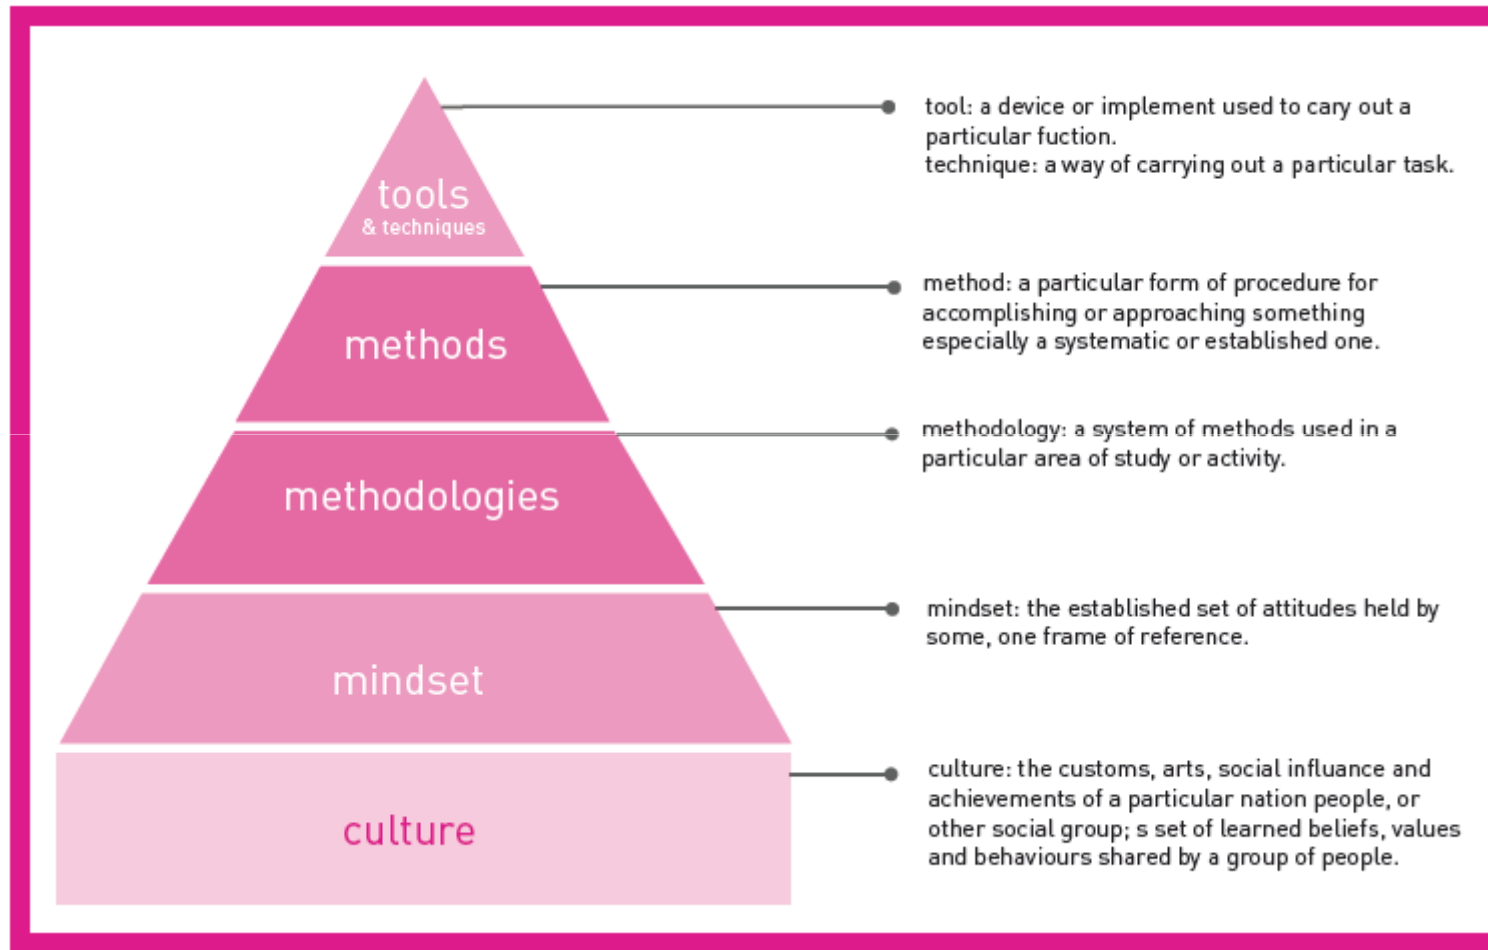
tools
& techniques

methods

methodologies

mindset

culture

tool: a device or implement used to cary out a particular fuction.
technique: a way of carrying out a particular task.

method: a particular form of procedure for accomplishing or approaching something especially a systematic or established one.

methodology: a system of methods used in a particular area of study or activity.

mindset: the established set of attitudes held by some, one frame of reference.

culture: the customs, arts, social influance and achievements of a particular nation people, or other social group; s set of learned beliefs, values and behaviours shared by a group of people.